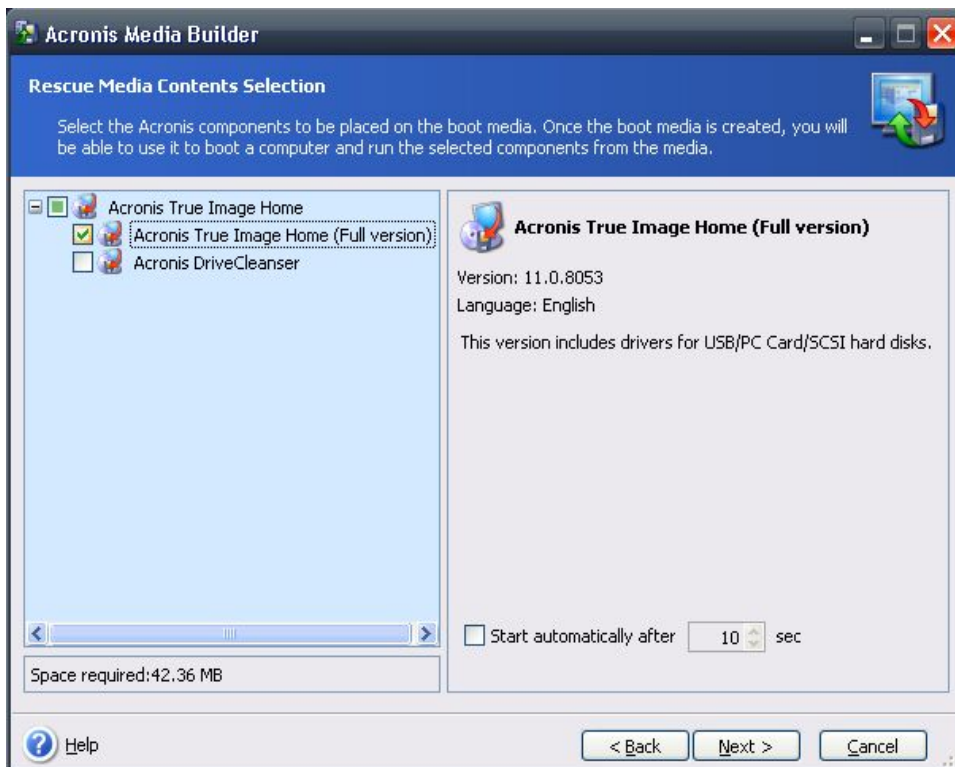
Acronis Media Builder

Rescue Media Contents Selection

Select the Acronis components to be placed on the boot media. Once the boot media is created, you will be able to use it to boot a computer and run the selected components from the media.

Acronis True Image Home
Acronis True Image Home (Full version)
Acronis DriveCleanser

Space required:42.36 MB

Acronis True Image Home (Full version)

Version: 11.0.8053
Language: English

This version includes drivers for USB/PC Card/SCSI hard disks.

Start automatically after 10 sec

Help

< Back
Next >
Cancel